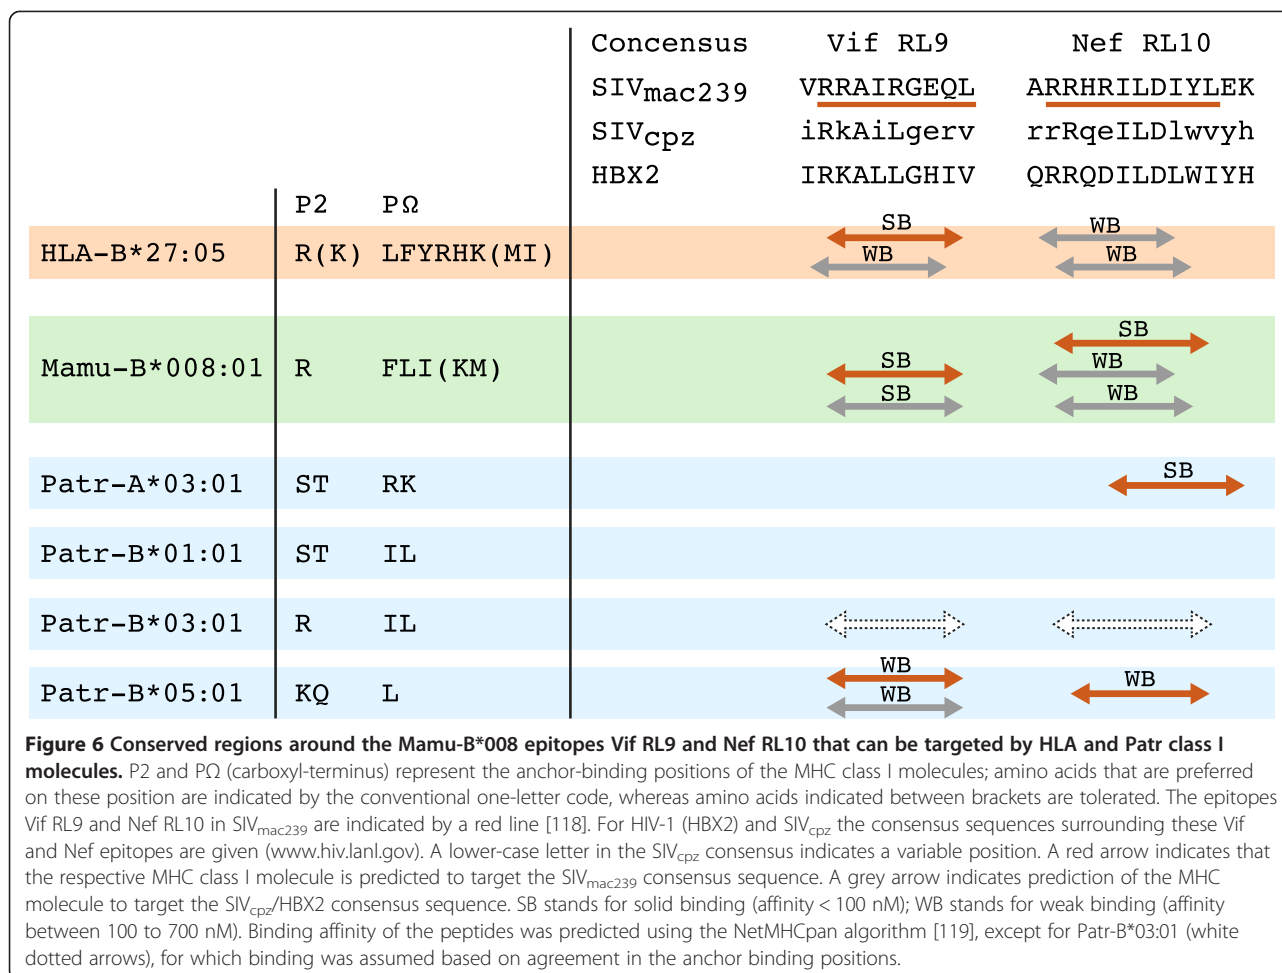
| | | | Concensus | Vif RL9 | Nef RL10 |
|---|---|---|---|---|---|
| | | | $SIV_{mac239}$ | VRRAIRGEQL | ARRHRILDIYLEK |
| | | | $SIV_{cpz}$ | iRkAiLgerv | rrRqeILDlwvyh |
| | P2 | PΩ | HBX2 | IRKALLGHIV | QRRQDILDLWIYH |
| HLA-B*27:05 | R(K) | LFYRHK(MI) | | SB WB | WB WB |
| Mamu-B*008:01 | R | FLI(KM) | | SB SB | SB WB WB |
| Patr-A*03:01 | ST | RK | | | SB |
| Patr-B*01:01 | ST | IL | | | |
| Patr-B*03:01 | R | IL | | | |
| Patr-B*05:01 | KQ | L | | WB WB | WB |

**Figure 6 Conserved regions around the Mamu-B*008 epitopes Vif RL9 and Nef RL10 that can be targeted by HLA and Patr class I molecules.** P2 and PΩ (carboxyl-terminus) represent the anchor-binding positions of the MHC class I molecules; amino acids that are preferred on these position are indicated by the conventional one-letter code, whereas amino acids indicated between brackets are tolerated. The epitopes Vif RL9 and Nef RL10 in $SIV_{mac239}$ are indicated by a red line [118]. For HIV-1 (HBX2) and $SIV_{cpz}$ the consensus sequences surrounding these Vif and Nef epitopes are given (www.hiv.lanl.gov). A lower-case letter in the $SIV_{cpz}$ consensus indicates a variable position. A red arrow indicates that the respective MHC class I molecule is predicted to target the $SIV_{mac239}$ consensus sequence. A grey arrow indicates prediction of the MHC molecule to target the $SIV_{cpz}$/HBX2 consensus sequence. SB stands for solid binding (affinity < 100 nM); WB stands for weak binding (affinity between 100 to 700 nM). Binding affinity of the peptides was predicted using the NetMHCpan algorithm [119], except for Patr-B*03:01 (white dotted arrows), for which binding was assumed based on agreement in the anchor binding positions.